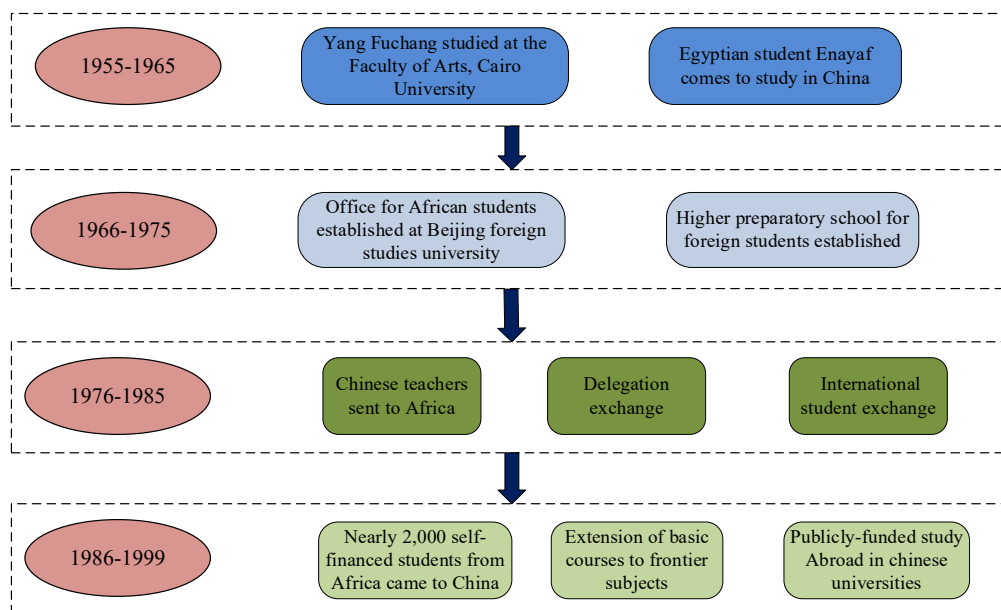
1955-1965

Yang Fuchang studied at the Faculty of Arts, Cairo University

Egyptian student Enayaf comes to study in China

1966-1975

Office for African students established at Beijing foreign studies university

Higher preparatory school for foreign students established

1976-1985

Chinese teachers sent to Africa

Delegation exchange

International student exchange

1986-1999

Nearly 2,000 self-financed students from Africa came to China

Extension of basic courses to frontier subjects

Publicly-funded study Abroad in chinese universities